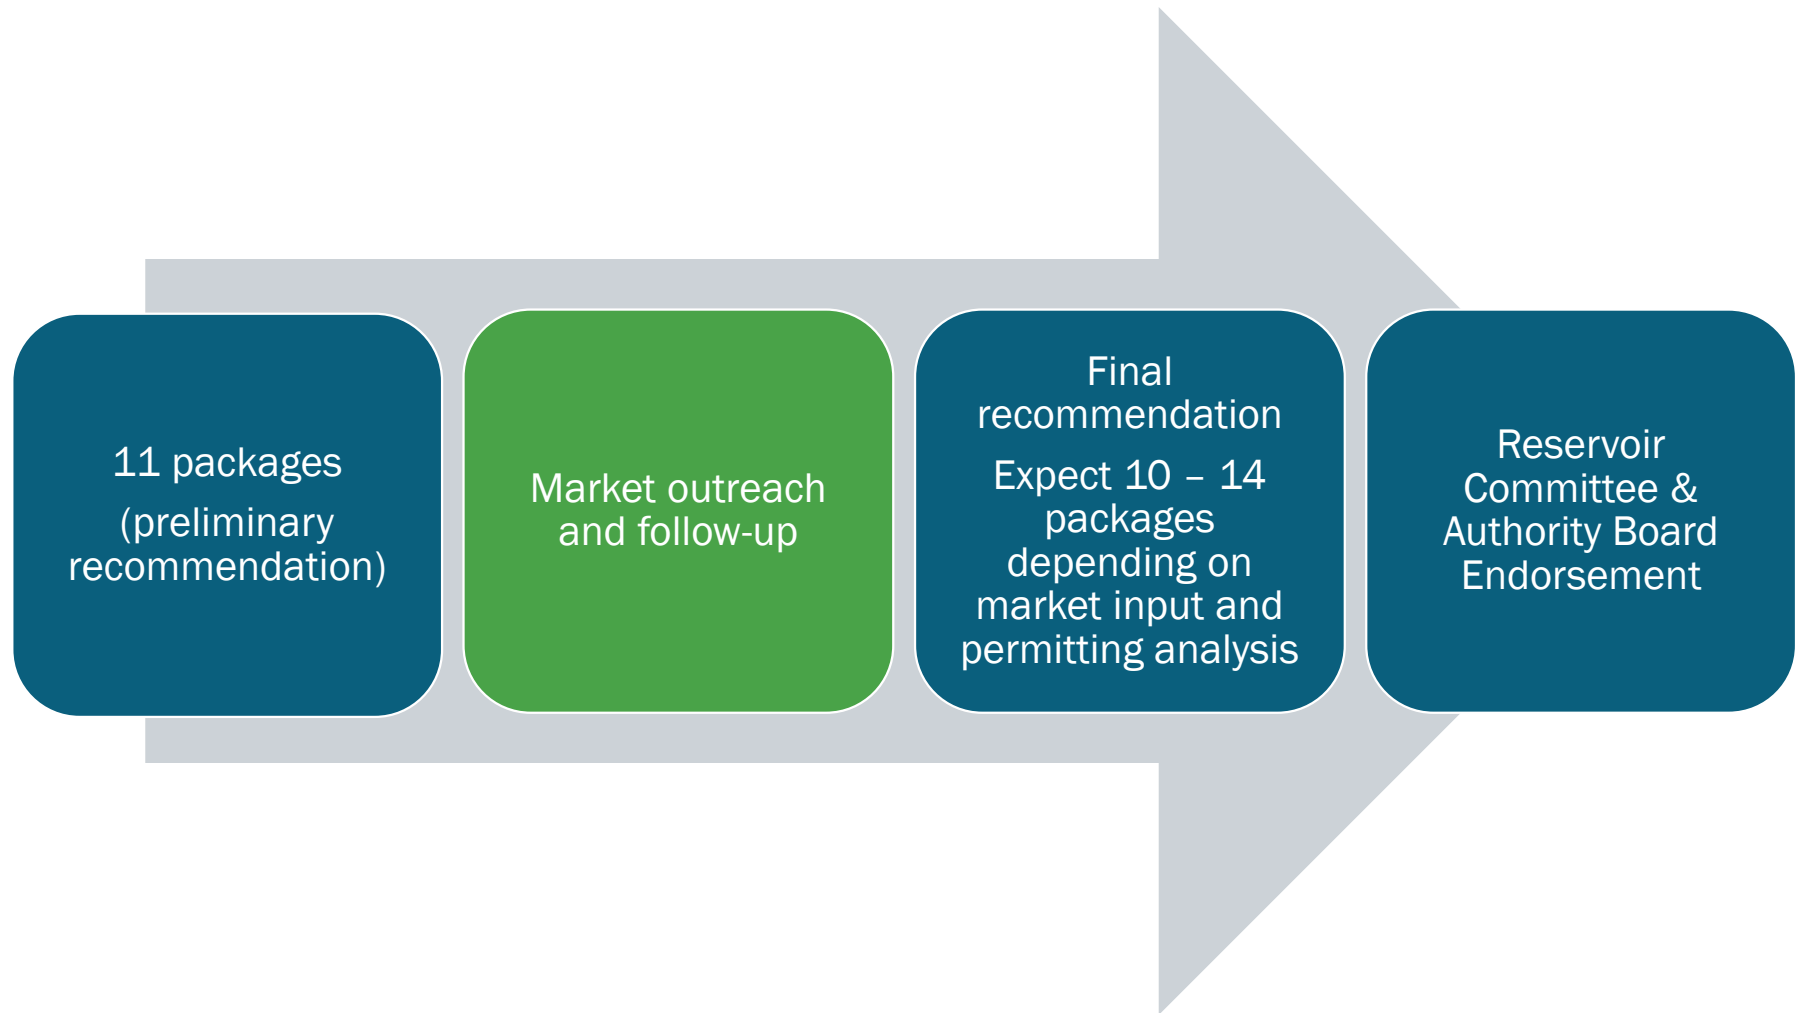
11 packages

(preliminary recommendation)

Market outreach and follow-up

Final recommendation

Expect 10 – 14 packages depending on market input and permitting analysis

Reservoir Committee & Authority Board Endorsement